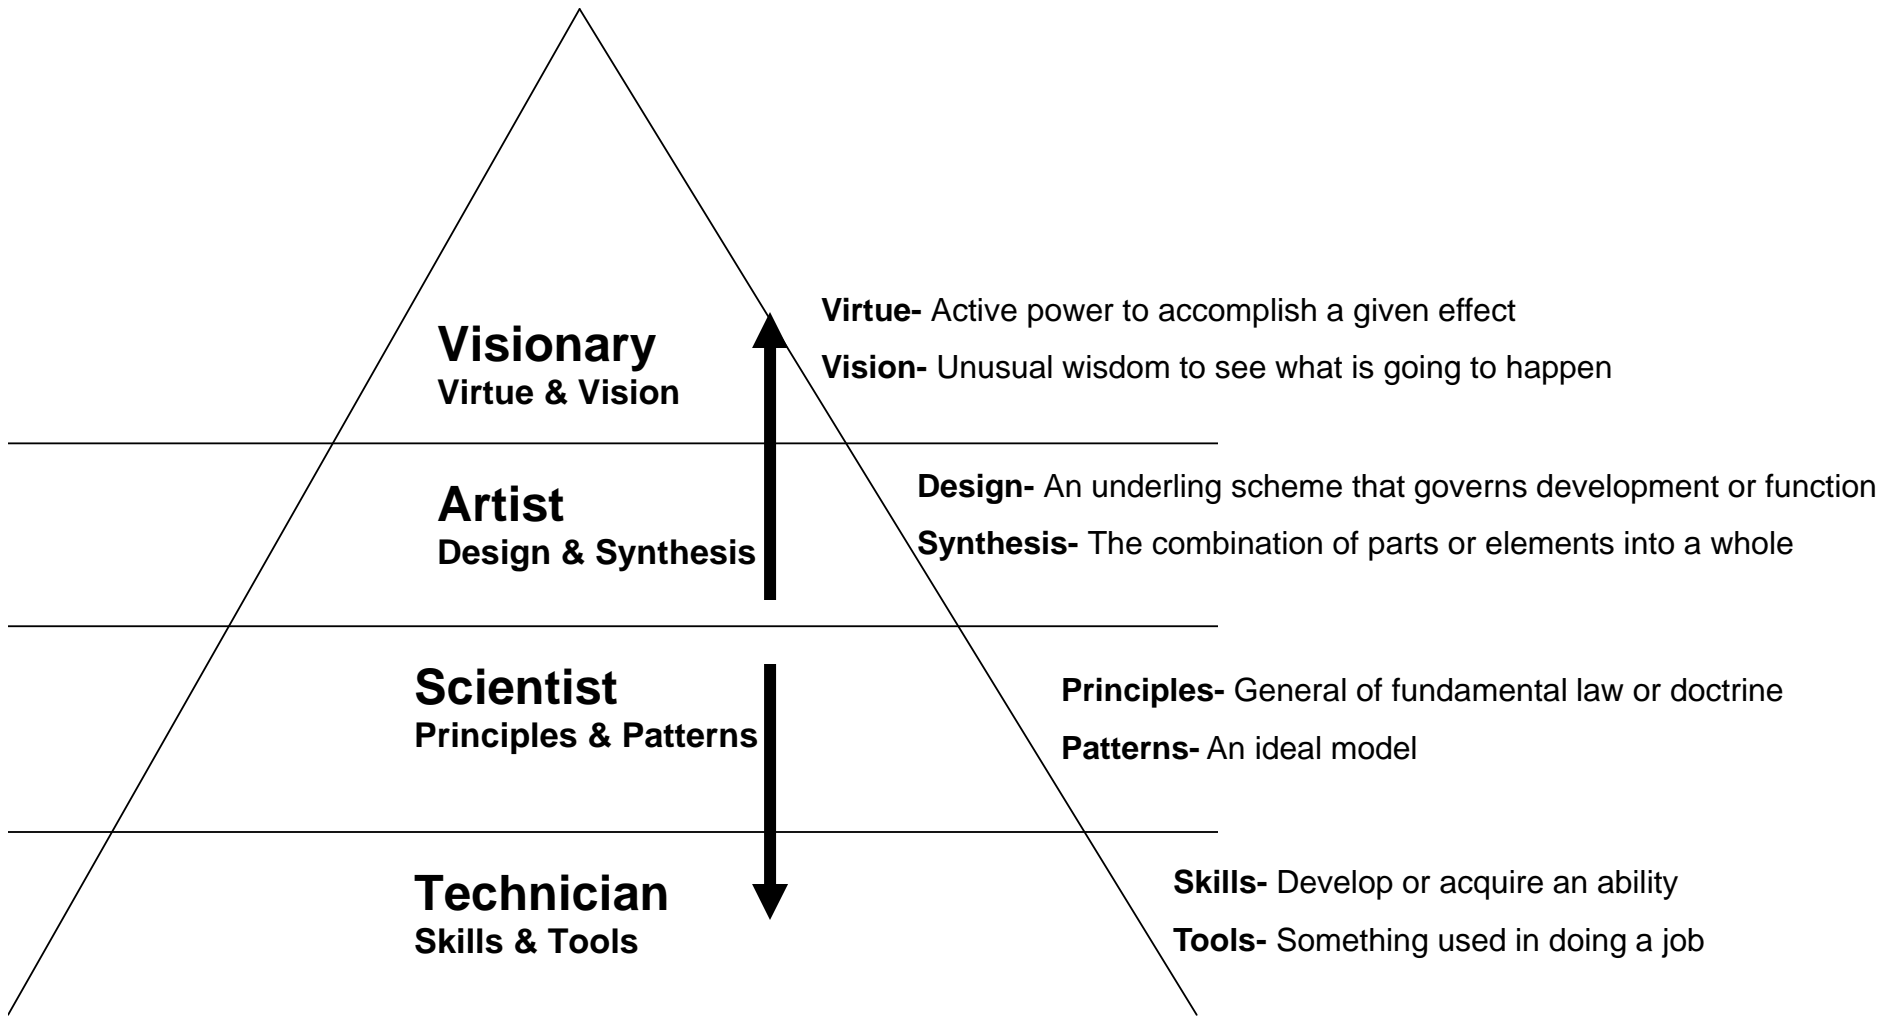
Visionary
Virtue & Vision

Virtue- Active power to accomplish a given effect

Vision- Unusual wisdom to see what is going to happen

Artist
Design & Synthesis

Design- An underling scheme that governs development or function

Synthesis- The combination of parts or elements into a whole

Scientist
Principles & Patterns

Principles- General of fundamental law or doctrine

Patterns- An ideal model

Technician
Skills & Tools

Skills- Develop or acquire an ability

Tools- Something used in doing a job